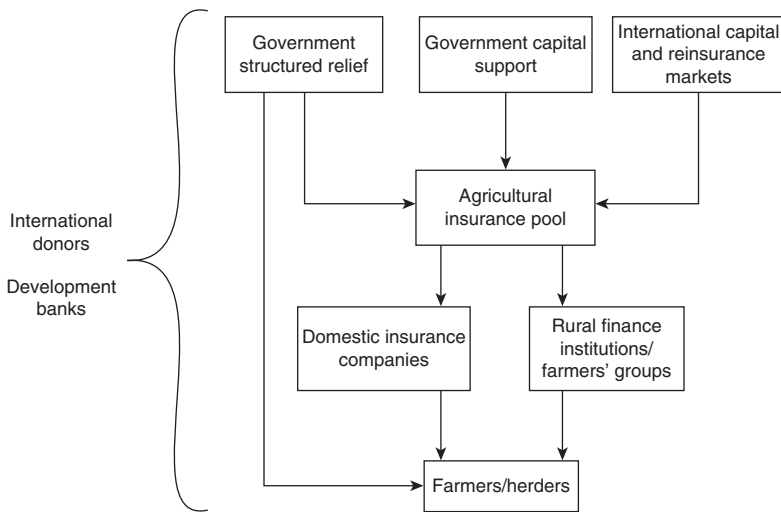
International donors

Development banks

Government structured relief

Government capital support

International capital and reinsurance markets

Agricultural insurance pool

Domestic insurance companies

Rural finance institutions/ farmers' groups

Farmers/herders